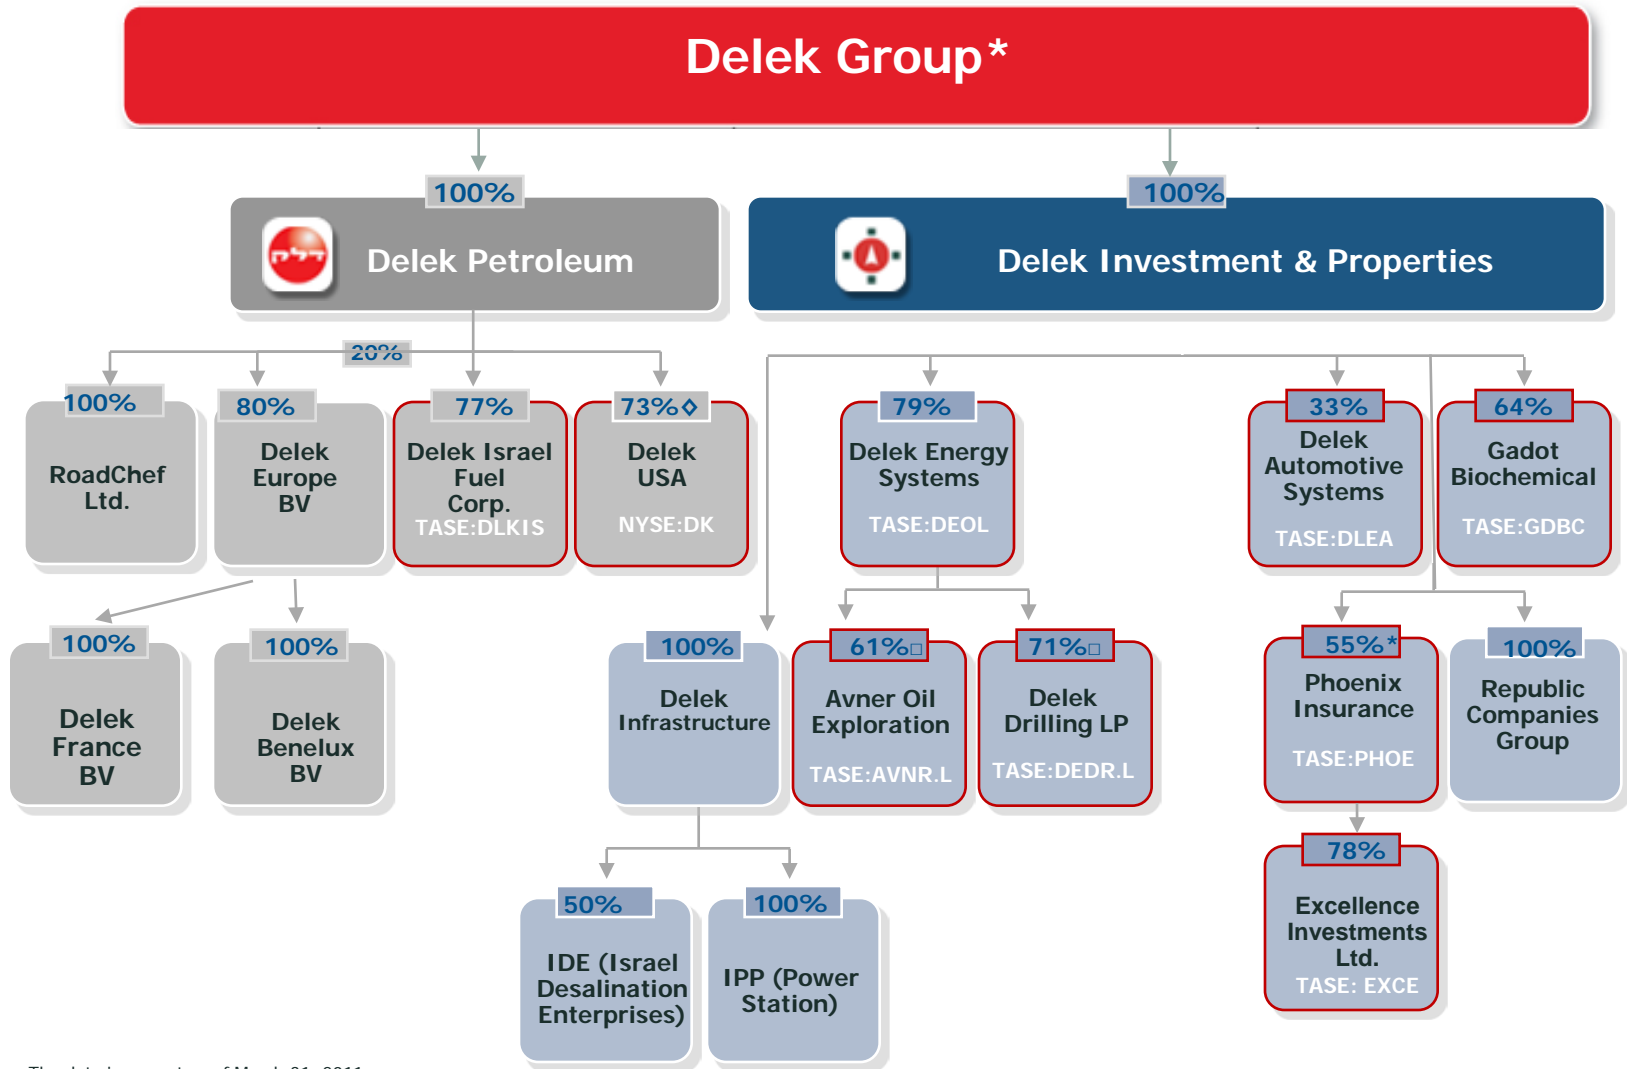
Delek Group*

100%

Delek Petroleum

100%

Delek Investment & Properties

20%

100%
RoadChef Ltd.

80%
Delek Europe BV

77%
Delek Israel Fuel Corp.
TASE:DLKIS

73%◊
Delek USA
NYSE:DK

79%
Delek Energy Systems
TASE:DEOL

33%
Delek Automotive Systems
TASE:DLEA

64%
Gadot Biochemical
TASE:GDBC

100%
Delek France BV

100%
Delek Benelux BV

100%
Delek Infrastructure

61%□
Avner Oil Exploration
TASE:AVNR.L

71%□
Delek Drilling LP
TASE:DEDR.L

55%*
Phoenix Insurance
TASE:PHOE

100%
Republic Companies Group

50%
IDE (Israel Desalination Enterprises)

100%
IPP (Power Station)

78%
Excellence Investments Ltd.
TASE: EXCE

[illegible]